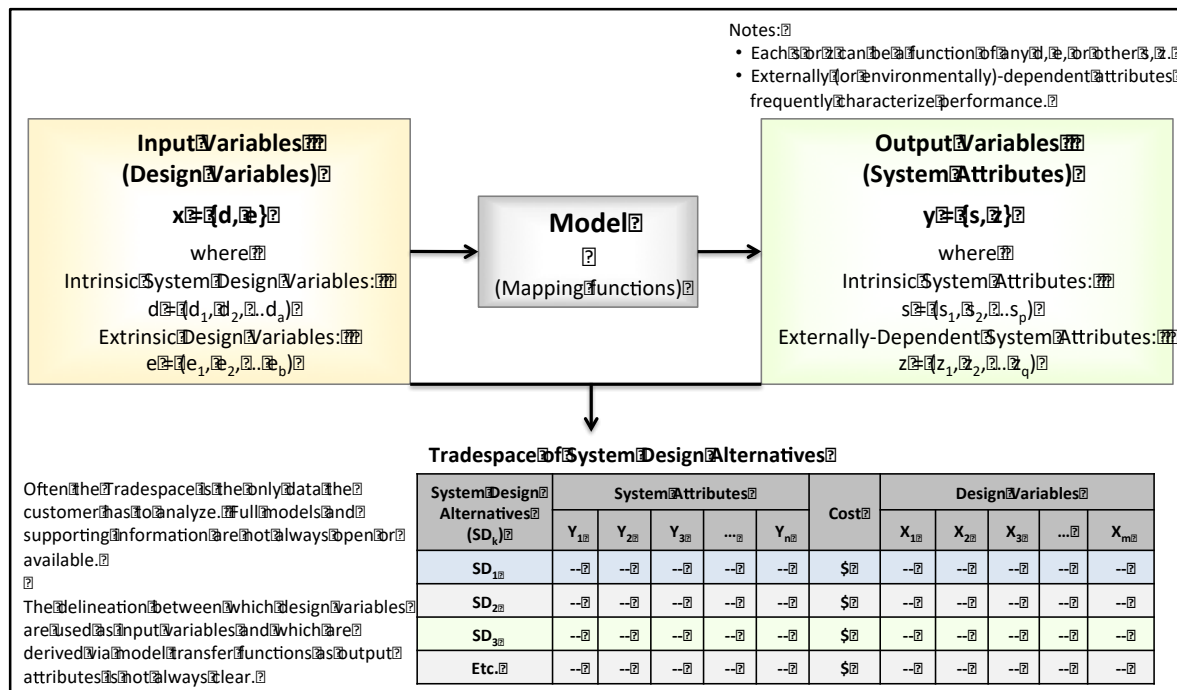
Notes:
• Each s or z can be a function of any d, e, or other s, z.
• Externally (or environmentally)-dependent attributes frequently characterize performance.

Input Variables
(Design Variables)
x = {d, e}
where
Intrinsic System Design Variables:
d = (d$_1$, d$_2$, ... d$_a$)
Extrinsic Design Variables:
e = (e$_1$, e$_2$, ... e$_b$)

Model
(Mapping functions)

Output Variables
(System Attributes)
y = {s, z}
where
Intrinsic System Attributes:
s = (s$_1$, s$_2$, ... s$_p$)
Externally-Dependent System Attributes:
z = (z$_1$, z$_2$, ... z$_q$)

Tradespace of System Design Alternatives

Often the Tradespace is the only data the customer has to analyze. Full models and supporting information are not always open or available.

The delineation between which design variables are used as input variables and which are derived via model transfer functions as output attributes is not always clear.

| System Design Alternatives (SD$_k$) | System Attributes | | | | | Cost | Design Variables | | | | |
|---|---|---|---|---|---|---|---|---|---|---|---|
| | Y$_1$ | Y$_2$ | Y$_3$ | ... | Y$_n$ | | X$_1$ | X$_2$ | X$_3$ | ... | X$_m$ |
| SD$_1$ | -- | -- | -- | -- | -- | \$ | -- | -- | -- | -- | -- |
| SD$_2$ | -- | -- | -- | -- | -- | \$ | -- | -- | -- | -- | -- |
| SD$_3$ | -- | -- | -- | -- | -- | \$ | -- | -- | -- | -- | -- |
| Etc. | -- | -- | -- | -- | -- | \$ | -- | -- | -- | -- | -- |